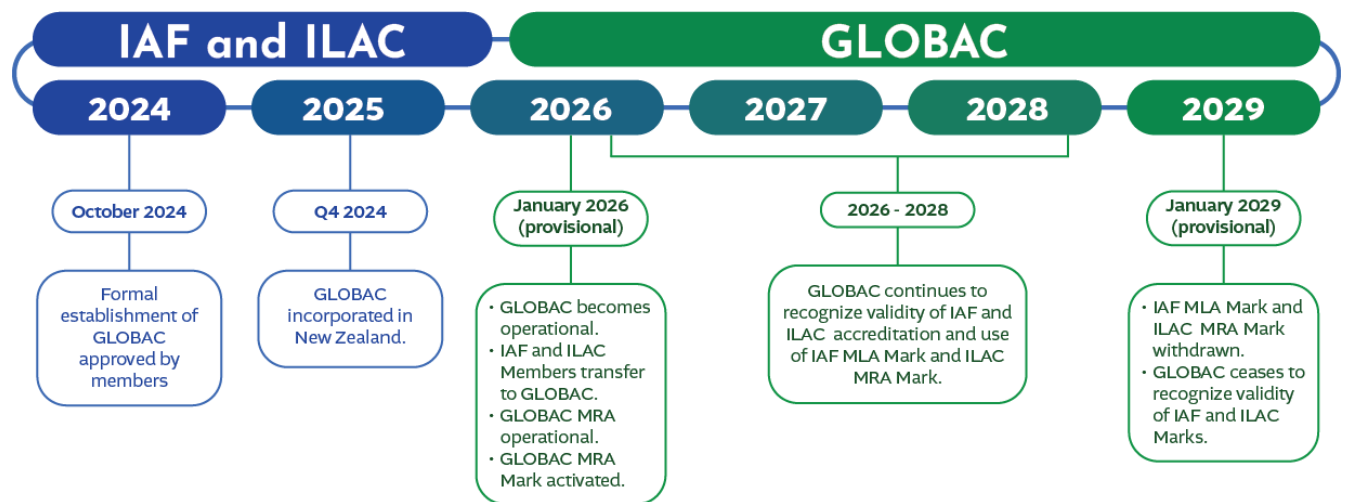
IAF and ILAC

GLOBAC

2024

2025

2026

2027

2028

2029

October 2024

Formal establishment of GLOBAC approved by members

Q4 2024

GLOBAC incorporated in New Zealand.

January 2026 (provisional)

• GLOBAC becomes operational.
• IAF and ILAC Members transfer to GLOBAC.
• GLOBAC MRA operational.
• GLOBAC MRA Mark activated.

2026 - 2028

GLOBAC continues to recognize validity of IAF and ILAC accreditation and use of IAF MLA Mark and ILAC MRA Mark.

January 2029 (provisional)

• IAF MLA Mark and ILAC MRA Mark withdrawn.
• GLOBAC ceases to recognize validity of IAF and ILAC Marks.